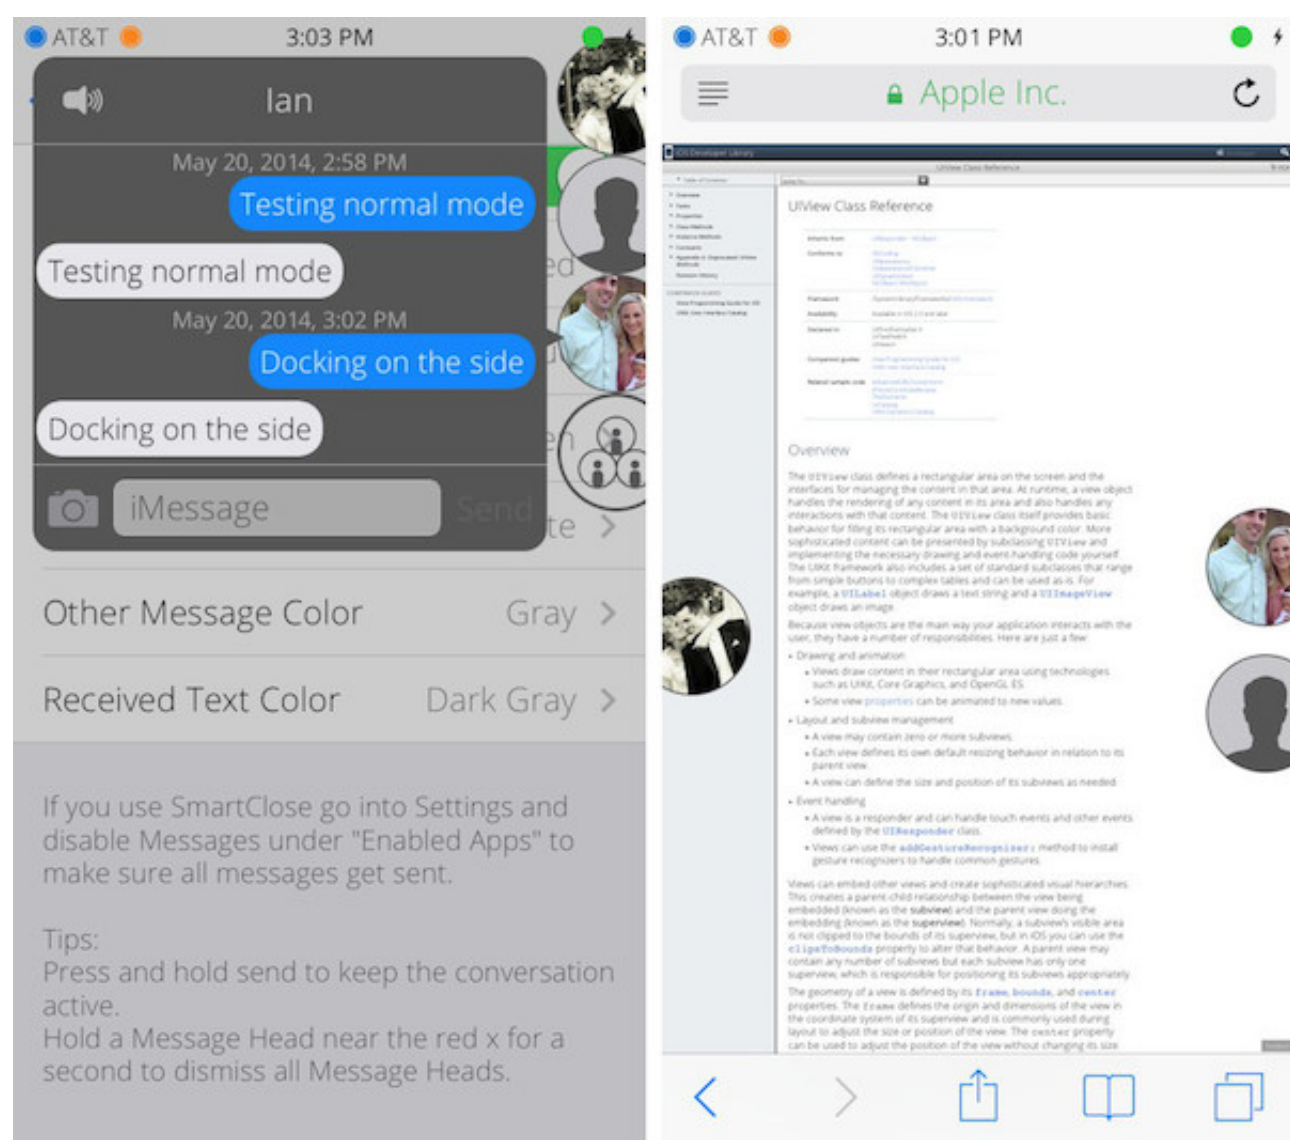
AT&T 3:03 PM

Ian

May 20, 2014, 2:58 PM

Testing normal mode

Testing normal mode

May 20, 2014, 3:02 PM

Docking on the side

Docking on the side

iMessage

Send

Other Message Color Gray

Received Text Color Dark Gray

If you use SmartClose go into Settings and disable Messages under "Enabled Apps" to make sure all messages get sent.

Tips:
Press and hold send to keep the conversation active.
Hold a Message Head near the red x for a second to dismiss all Message Heads.

AT&T 3:01 PM

Apple Inc.

UIView Class Reference

Overview

The UIView class defines a rectangular area on the screen and the interfaces for managing the content in that area. At runtime, a view object handles the rendering of any content in its area and also handles any interactions with that content. The UIView class itself provides basic behavior for filling its rectangular area with a background color. More sophisticated content can be presented by subclassing UIView and implementing the necessary drawing and event-handling code yourself. The UIKit framework also includes a set of standard subclasses that range from simple buttons to complex tables and can be used as is. For example, a UILabel object draws a text string and a UIImageView object draws an image.

Because view objects are the main way your application interacts with the user, they have a number of responsibilities. Here are just a few:

• Drawing and animation
• Views draw content in their rectangular area using technologies such as UIKit, Core Graphics, and OpenGL ES.
• Some view properties can be animated to new values.
• Layout and subview management
• A view may contain zero or more subviews.
• Each view defines its own default resizing behavior in relation to its parent view.
• A view can define the size and position of its subviews as needed.
• Event handling
• A view is a responder and can handle touch events and other events defined by the UIResponder class.
• Views can use the addGestureRecognizer: method to install gesture recognizers to handle common gestures.

Views can embed other views and create sophisticated visual hierarchies. This creates a parent-child relationship between the view being embedded (known as the subview) and the parent view doing the embedding (known as the superview). Normally, a subview's visible area is not clipped to the bounds of its superview, but in iOS you can use the clipsToBounds property to alter that behavior. A parent view may contain any number of subviews but each subview has only one superview, which is responsible for positioning its subviews appropriately.

The geometry of a view is defined by its frame, bounds, and center properties. The frame defines the origin and dimensions of the view in the coordinate system of its superview and is commonly used during layout to adjust the size or position of the view. The center property can be used to adjust the position of the view without changing its size.